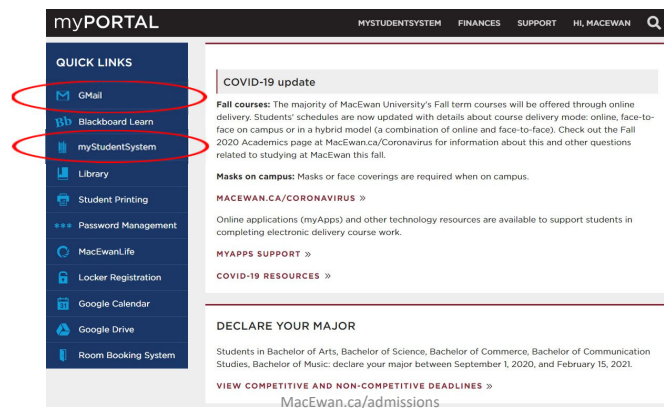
myPORTAL

MYSTUDENTSYSTEM FINANCES SUPPORT HI, MACEWAN

QUICK LINKS

GMail

Blackboard Learn

myStudentSystem

Library

Student Printing

Password Management

MacEwanLife

Locker Registration

Google Calendar

Google Drive

Room Booking System

COVID-19 update

**Fall courses:** The majority of MacEwan University's Fall term courses will be offered through online delivery. Students' schedules are now updated with details about course delivery mode: online, face-to-face on campus or in a hybrid model (a combination of online and face-to-face). Check out the Fall 2020 Academics page at MacEwan.ca/Coronavirus for information about this and other questions related to studying at MacEwan this fall.

**Masks on campus:** Masks or face coverings are required when on campus.

MACEWAN.CA/CORONAVIRUS »

Online applications (myApps) and other technology resources are available to support students in completing electronic delivery course work.

MYAPPS SUPPORT »

COVID-19 RESOURCES »

DECLARE YOUR MAJOR

Students in Bachelor of Arts, Bachelor of Science, Bachelor of Commerce, Bachelor of Communication Studies, Bachelor of Music: declare your major between September 1, 2020, and February 15, 2021.

VIEW COMPETITIVE AND NON-COMPETITIVE DEADLINES »

MacEwan.ca/admissions